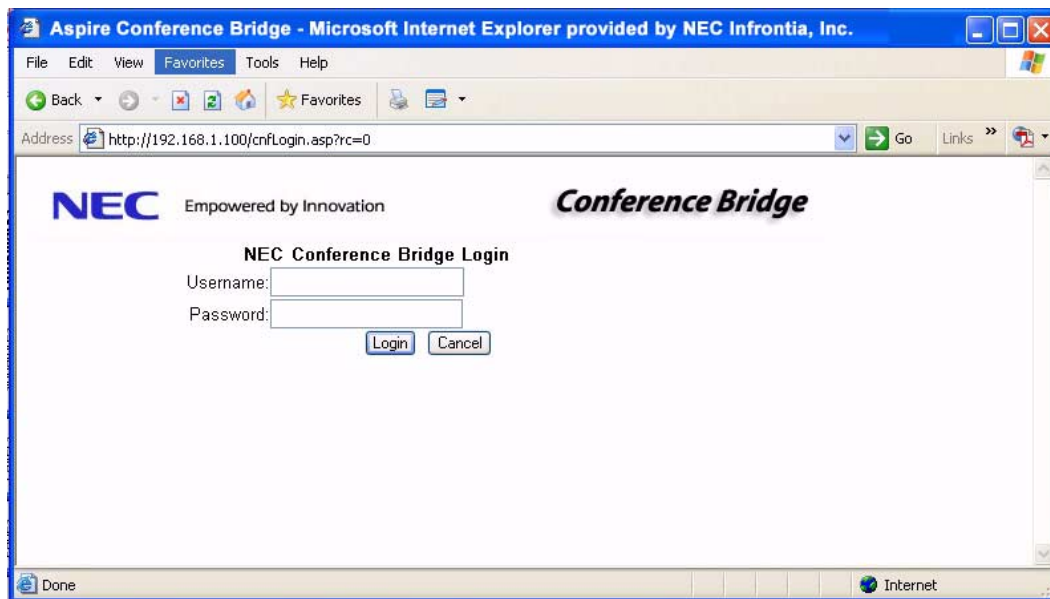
Aspire Conference Bridge - Microsoft Internet Explorer provided by NEC Infrontia, Inc.

File Edit View Favorites Tools Help

Back Favorites

Address http://192.168.1.100/cnfLogin.asp?rc=0 Go Links

NEC Empowered by Innovation

Conference Bridge

NEC Conference Bridge Login

Username:

Password:

Login Cancel

Done Internet